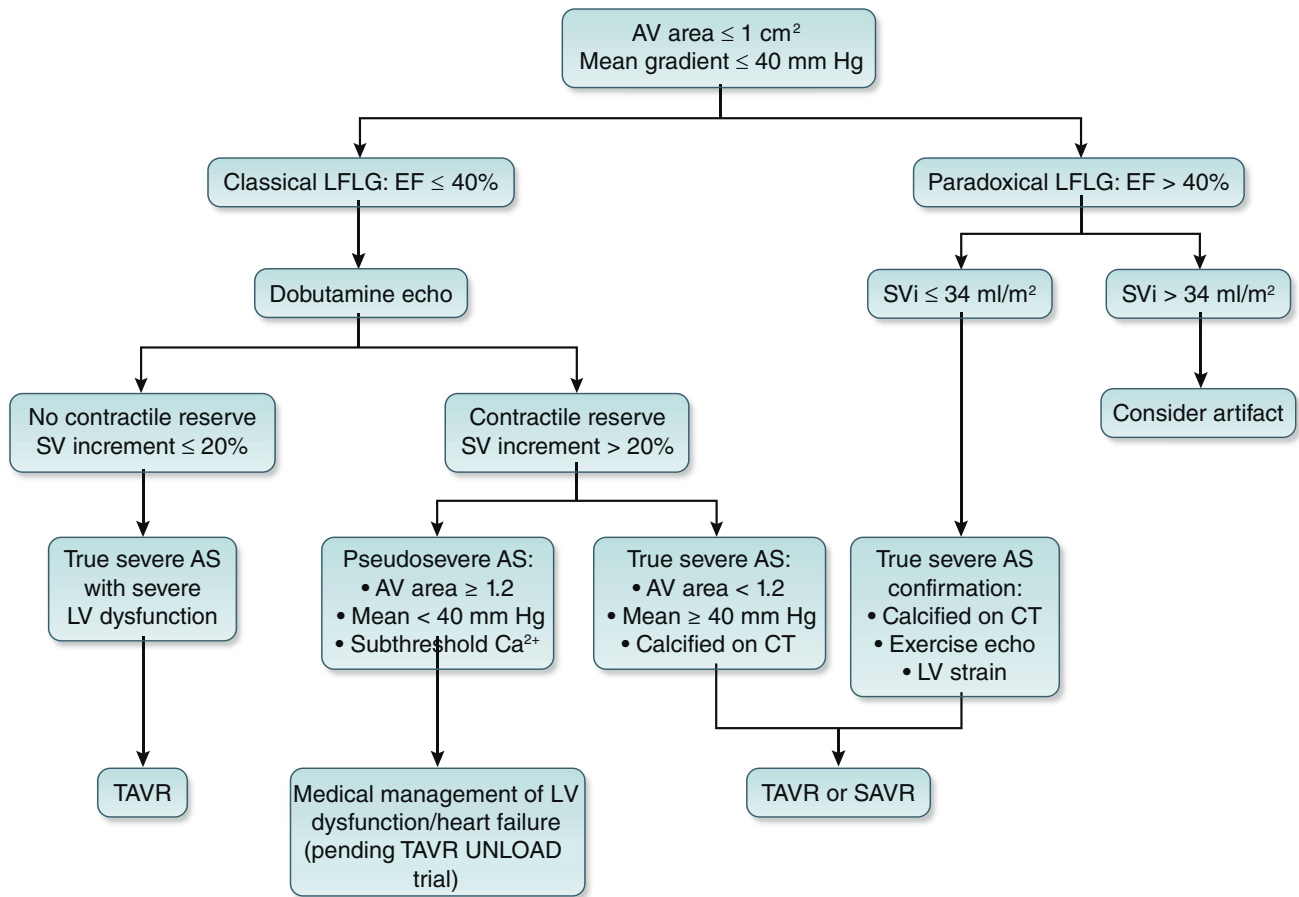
AV area $\leq$ 1 cm$^2$
Mean gradient $\leq$ 40 mm Hg

Classical LFLG: EF $\leq$ 40%

Paradoxical LFLG: EF > 40%

Dobutamine echo

SVi $\leq$ 34 ml/m$^2$

SVi > 34 ml/m$^2$

No contractile reserve
SV increment $\leq$ 20%

Contractile reserve
SV increment > 20%

Consider artifact

True severe AS with severe LV dysfunction

Pseudosevere AS:
• AV area $\geq$ 1.2
• Mean < 40 mm Hg
• Subthreshold $Ca^{2+}$

True severe AS:
• AV area < 1.2
• Mean $\geq$ 40 mm Hg
• Calcified on CT

True severe AS confirmation:
• Calcified on CT
• Exercise echo
• LV strain

TAVR

Medical management of LV dysfunction/heart failure (pending TAVR UNLOAD trial)

TAVR or SAVR